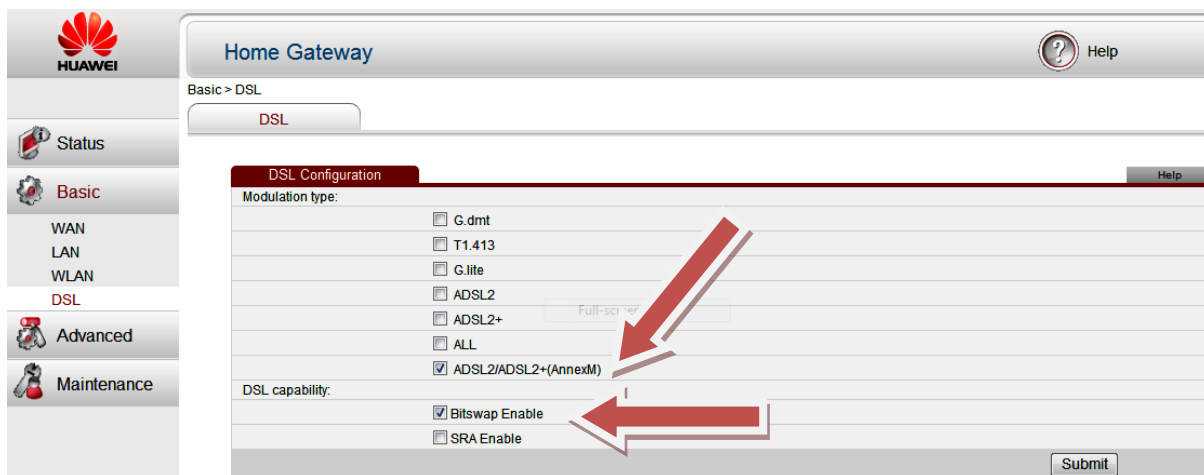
HUAWEI

Home Gateway

Help

Basic > DSL

DSL

Status

Basic

WAN
LAN
WLAN
DSL

Advanced

Maintenance

DSL Configuration

Help

Modulation type:

G.dmt
T1.413
G.lite
ADSL2
ADSL2+
ALL
ADSL2/ADSL2+(AnnexM)

Full-scre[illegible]

DSL capability:

Bitswap Enable
SRA Enable

Submit